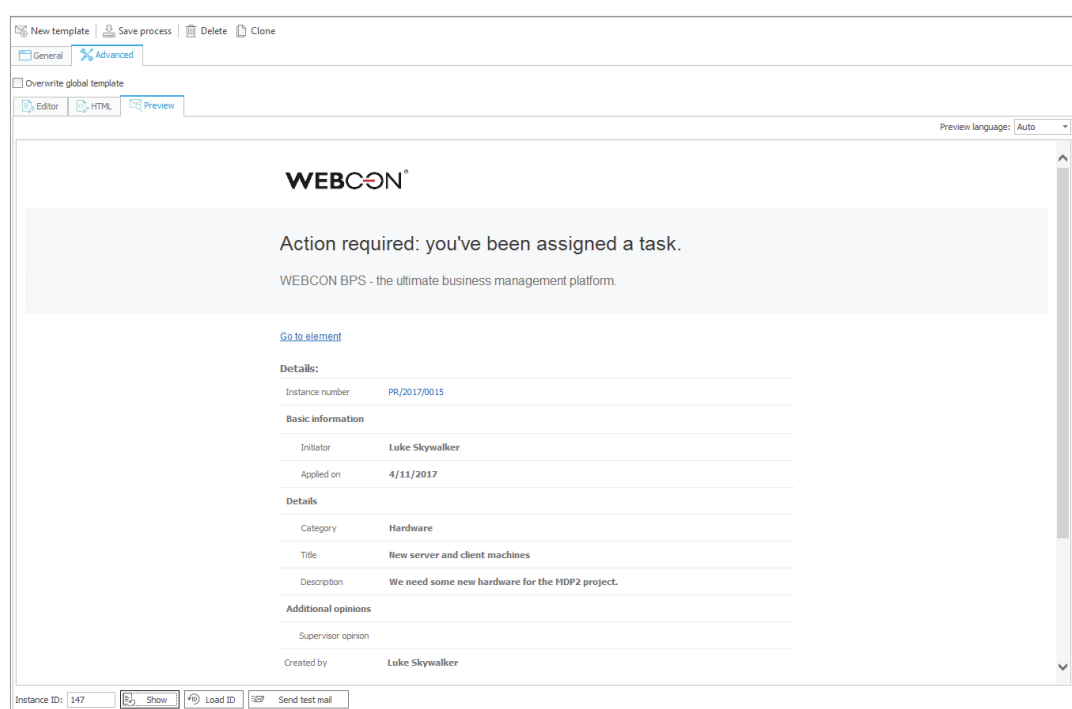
New template | Save process | Delete | Clone

General | Advanced

Overwrite global template

Editor | HTML | Preview

Preview language: Auto

WEBCON®

Action required: you've been assigned a task.

WEBCON BPS - the ultimate business management platform.

Go to element

Details:

| | |
|---|---|
| Instance number | PR/2017/0015 |
| **Basic information** | |
| Initiator | **Luke Skywalker** |
| Applied on | **4/11/2017** |
| **Details** | |
| Category | **Hardware** |
| Title | **New server and client machines** |
| Description | **We need some new hardware for the MDP2 project.** |
| **Additional opinions** | |
| Supervisor opinion | |
| Created by | **Luke Skywalker** |

Instance ID: 147 | Show | Load ID | Send test mail